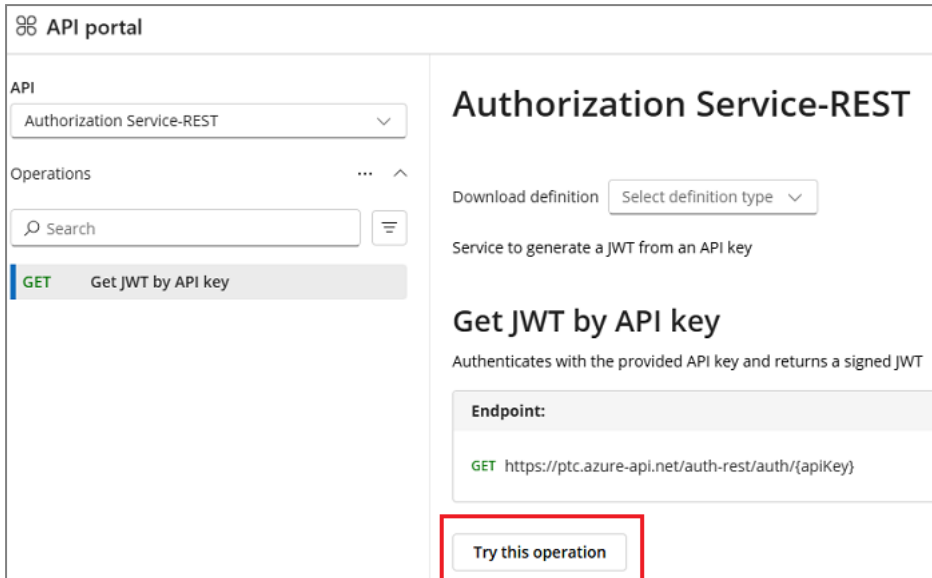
API portal

API
Authorization Service-REST

Operations

Search

GET Get JWT by API key

Authorization Service-REST

Download definition Select definition type

Service to generate a JWT from an API key

Get JWT by API key

Authenticates with the provided API key and returns a signed JWT

Endpoint:

GET https://ptc.azure-api.net/auth-rest/auth/{apiKey}

Try this operation